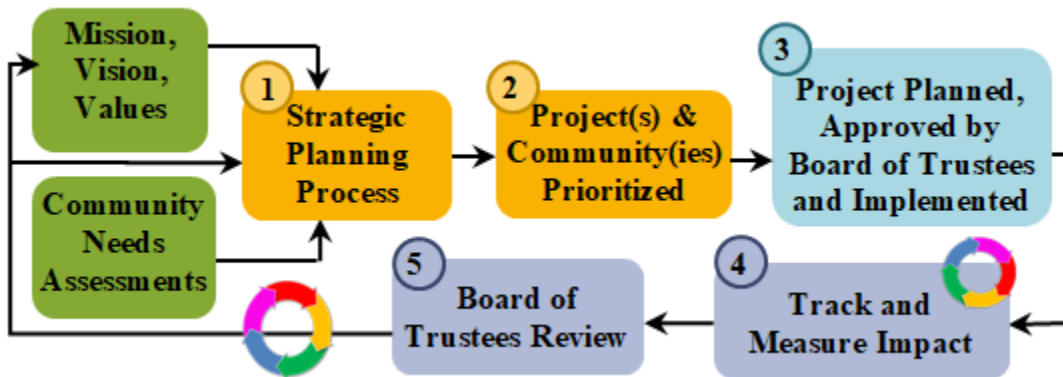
Mission, Vision, Values

1
Strategic Planning Process

2
Project(s) & Community(ies) Prioritized

3
Project Planned, Approved by Board of Trustees and Implemented

Community Needs Assessments

5
Board of Trustees Review

4
Track and Measure Impact